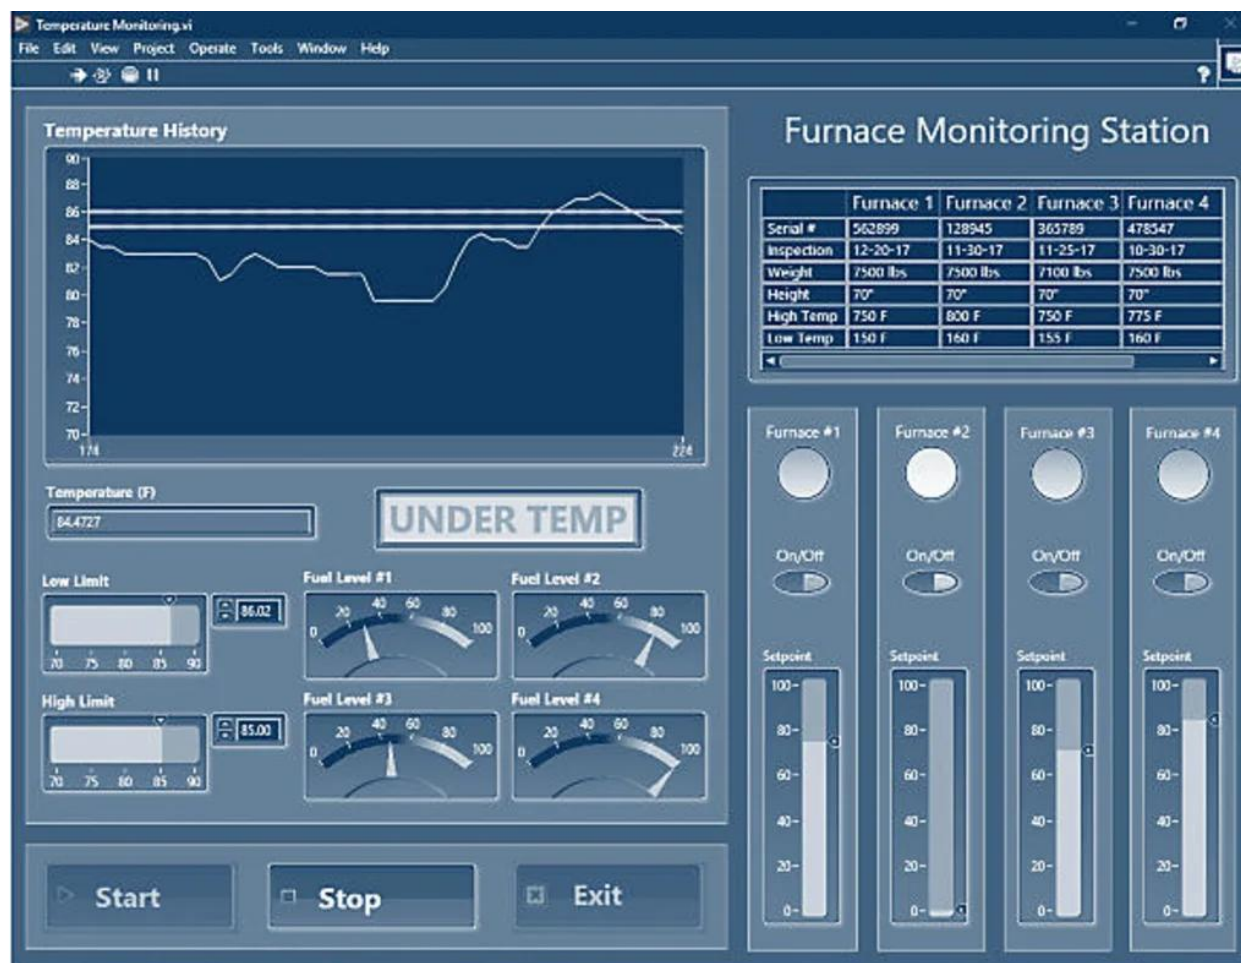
Temperature Monitoring.vi

File Edit View Project Operate Tools Window Help

?

Temperature History

90
88
86
84
82
80
78
76
74
72
70
174
224

Temperature (F)
84.4727

UNDER TEMP

Low Limit
86.02
70 75 80 85 90

High Limit
85.00
70 75 80 85 90

Fuel Level #1
0 20 40 60 80 100

Fuel Level #2
0 20 40 60 80 100

Fuel Level #3
0 20 40 60 80 100

Fuel Level #4
0 20 40 60 80 100

Start
Stop
Exit

Furnace Monitoring Station

| | Furnace 1 | Furnace 2 | Furnace 3 | Furnace 4 |
|---|---|---|---|---|
| Serial # | 562899 | 128945 | 365789 | 478547 |
| Inspection | 12-20-17 | 11-30-17 | 11-25-17 | 10-30-17 |
| Weight | 7500 lbs | 7500 lbs | 7100 lbs | 7500 lbs |
| Height | 70" | 70" | 70" | 70" |
| High Temp | 750 F | 800 F | 750 F | 775 F |
| Low Temp | 150 F | 160 F | 155 F | 160 F |

Furnace #1
On/Off
Setpoint
100
80
60
40
20
0

Furnace #2
On/Off
Setpoint
100
80
60
40
20
0

Furnace #3
On/Off
Setpoint
100
80
60
40
20
0

Furnace #4
On/Off
Setpoint
100
80
60
40
20
0